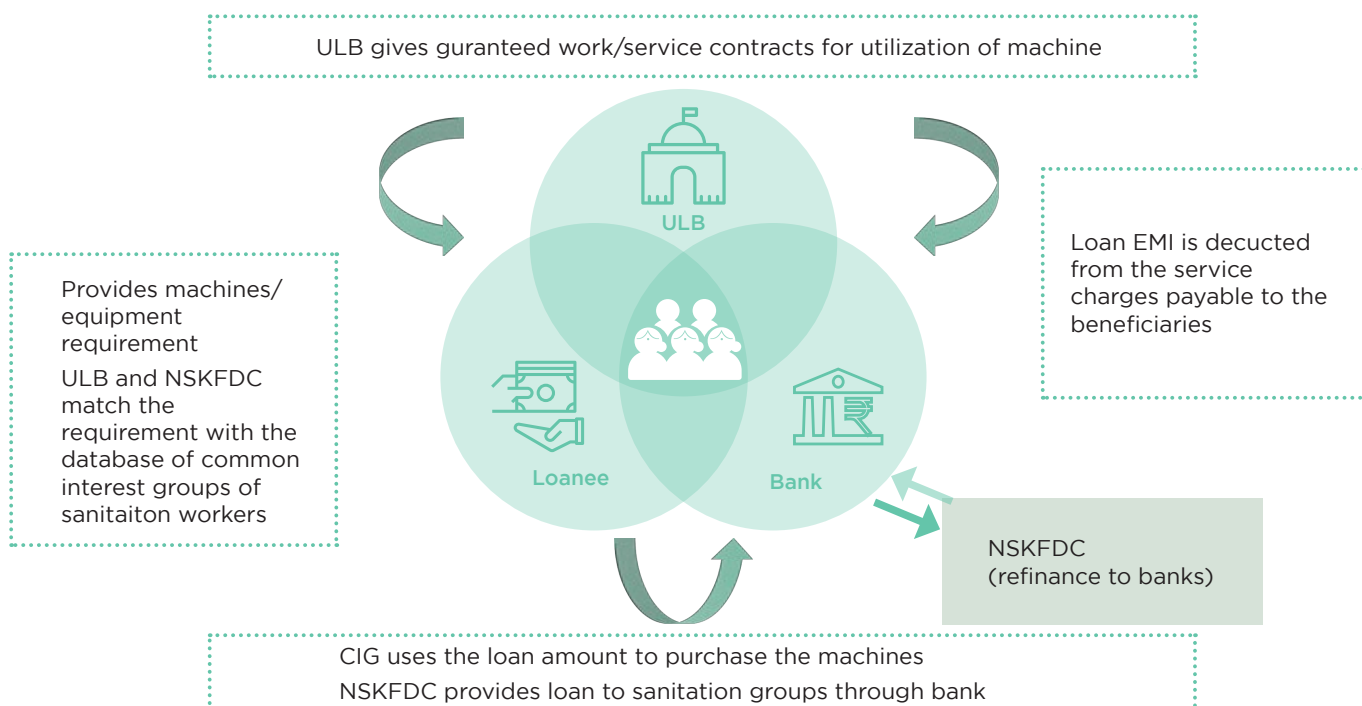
ULB gives guranteed work/service contracts for utilization of machine

Provides machines/ equipment requirement

ULB and NSKFDC match the requirement with the database of common interest groups of sanitaiton workers

ULB

Loanee

Bank

Loan EMI is decucted from the service charges payable to the beneficiaries

NSKFDC (refinance to banks)

CIG uses the loan amount to purchase the machines

NSKFDC provides loan to sanitation groups through bank